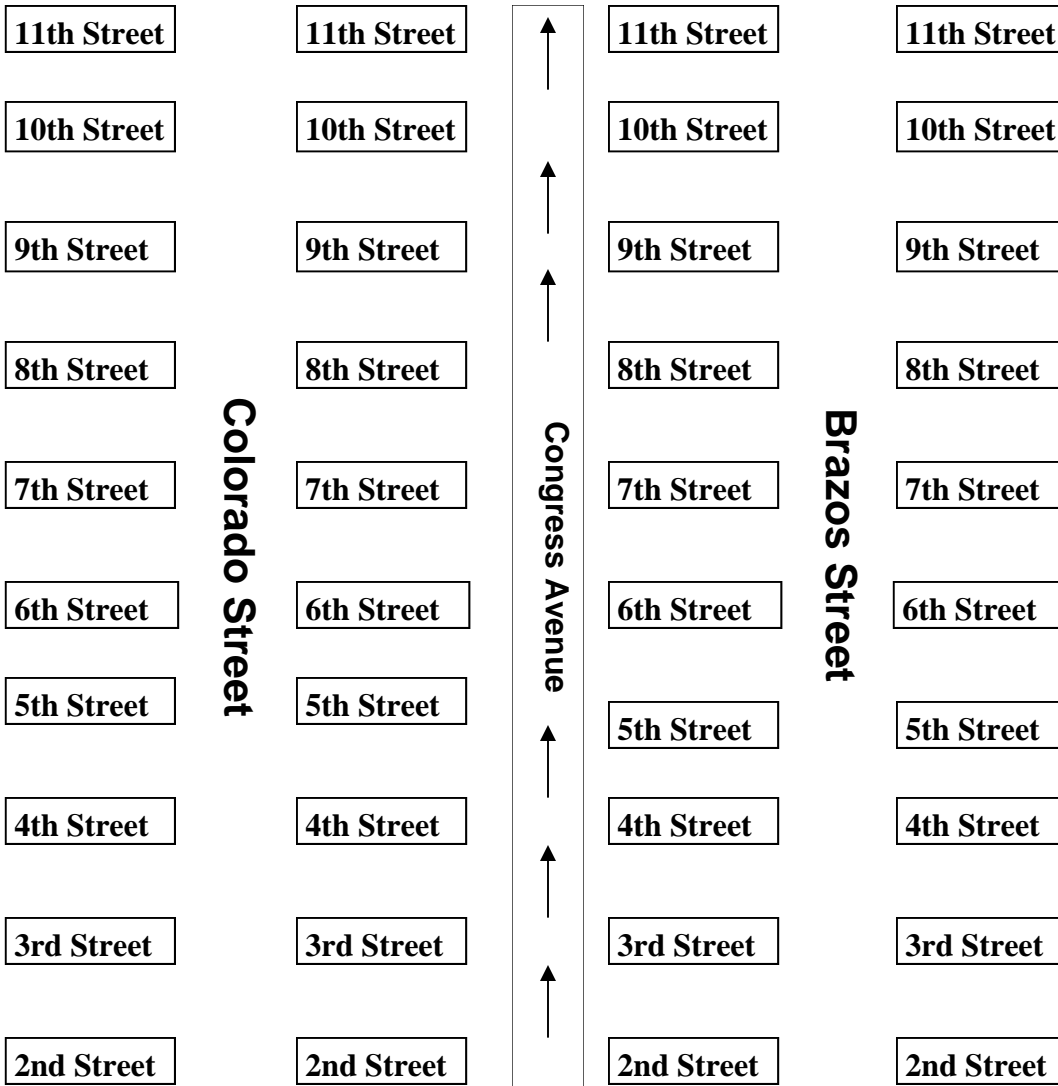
11th Street

11th Street

11th Street

11th Street

10th Street

10th Street

10th Street

10th Street

9th Street

9th Street

9th Street

9th Street

8th Street

8th Street

8th Street

8th Street

Colorado Street

Congress Avenue

Brazos Street

7th Street

7th Street

7th Street

7th Street

6th Street

6th Street

6th Street

6th Street

5th Street

5th Street

5th Street

5th Street

4th Street

4th Street

4th Street

4th Street

3rd Street

3rd Street

3rd Street

3rd Street

2nd Street

2nd Street

2nd Street

2nd Street